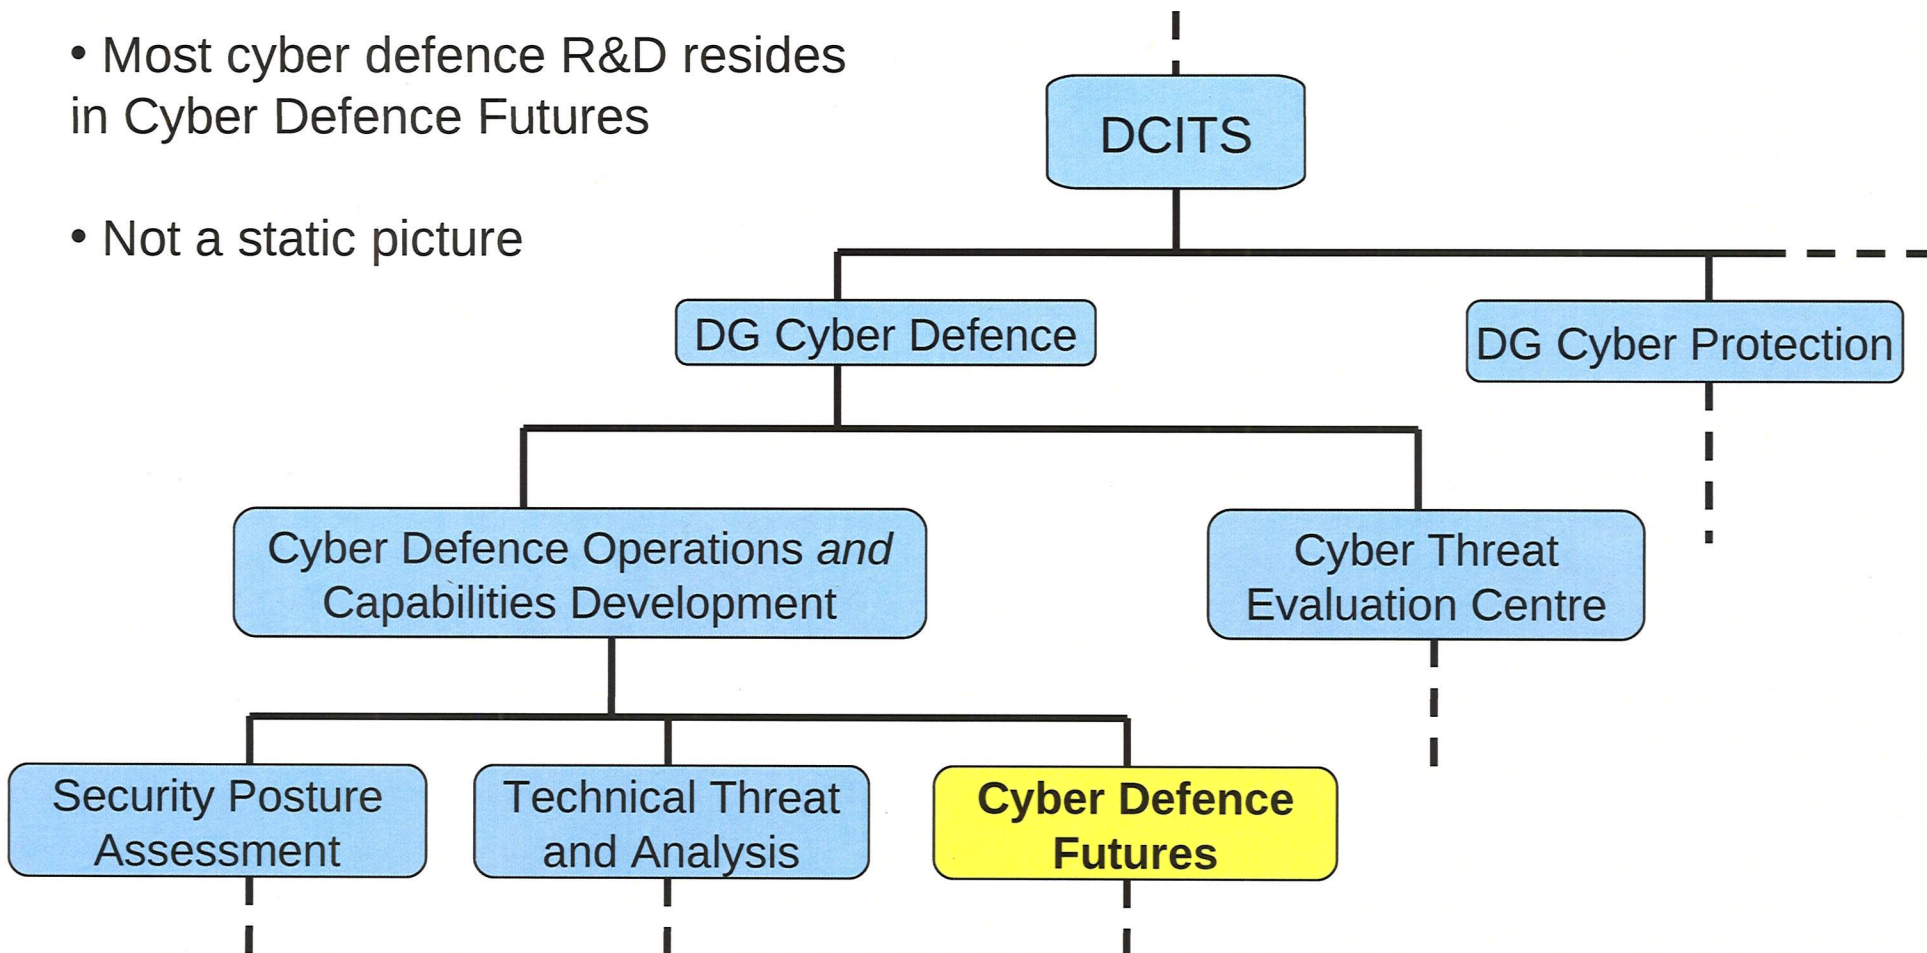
• Most cyber defence R&D resides in Cyber Defence Futures

• Not a static picture

DCITS

DG Cyber Defence

DG Cyber Protection

Cyber Defence Operations *and* Capabilities Development

Cyber Threat Evaluation Centre

Security Posture Assessment

Technical Threat and Analysis

**Cyber Defence Futures**